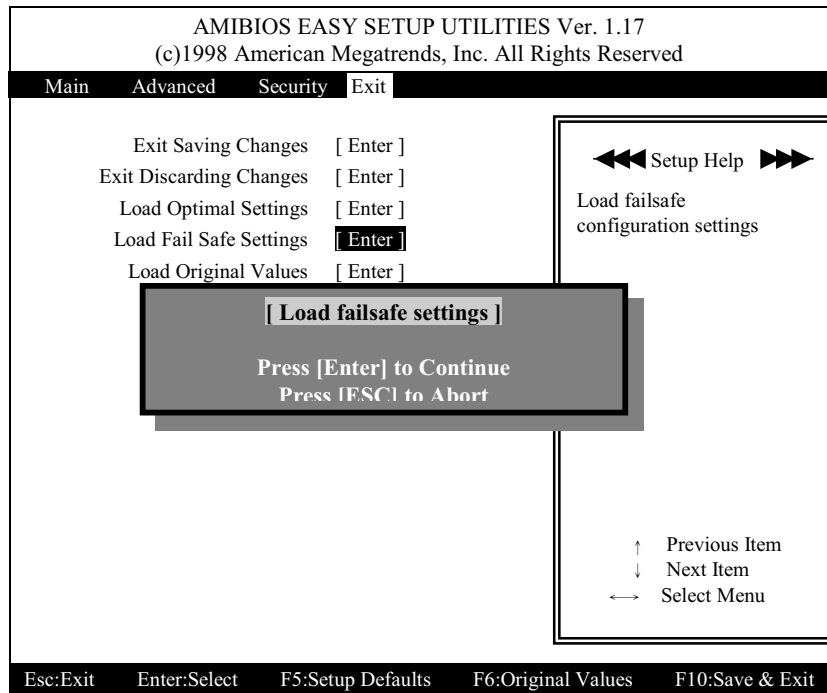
AMIBIOS EASY SETUP UTILITIES Ver. 1.17
(c)1998 American Megatrends, Inc. All Rights Reserved

Main Advanced Security Exit

Exit Saving Changes [ Enter ]
Exit Discarding Changes [ Enter ]
Load Optimal Settings [ Enter ]
Load Fail Safe Settings [ Enter ]
Load Original Values [ Enter ]

[ Load failsafe settings ]

Press [Enter] to Continue
Press [ESC] to Abort

◀◀◀ Setup Help ▶▶▶

Load failsafe configuration settings

↑ Previous Item
↓ Next Item
←→ Select Menu

Esc:Exit Enter:Select F5:Setup Defaults F6:Original Values F10:Save & Exit